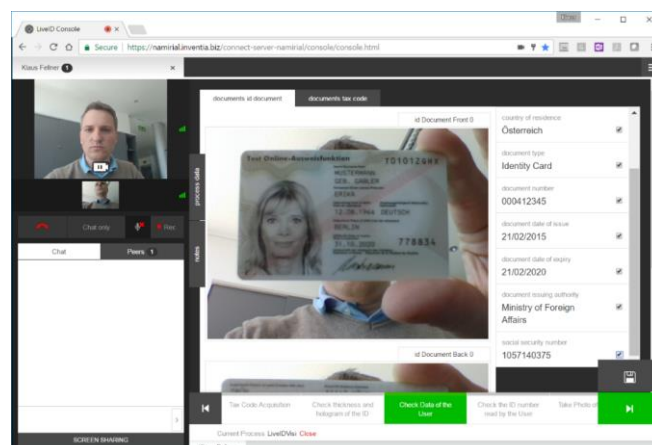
LiveID Console
Oliver
Secure | https://namirial.inventia.biz/connect-server-namirial/console/console.html

Klaus Feltner 1

Chat only
Rec
process data
notes

Chat
Peers 1

SCREEN SHARING

documents id document
documents tax code
id Document Front 0
Test Online-Ausweiskarten
T01012ANK
MUSTERMANN
GEB. GABLER
ERIKA
12.08.1964 DEUTSCH
BERLIN
31.10.2020
778834
id Document Back 0

country of residence
Österreich
document type
Identity Card
document number
000412345
document date of issue
21/02/2015
document date of expiry
21/02/2020
document issuing authority
Ministry of Foreign Affairs
social security number
1057140375

Tax Code Acquisition
Check thickness and hologram of the ID
Check Data of the User
Check the ID number read by the User
Take Photo of

Current Process: LiveIDVisi Close